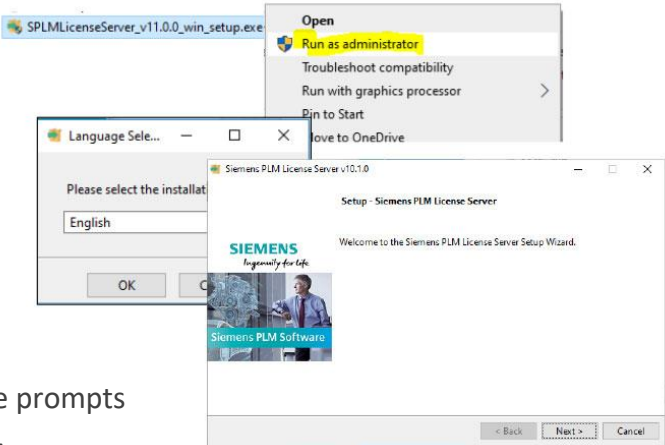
SPLMLicenseServer_v11.0.0_win_setup.exe

Open
Run as administrator
Troubleshoot compatibility
Run with graphics processor
Pin to Start
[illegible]ove to OneDrive

Language Sele...
Please select the installat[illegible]
English
OK
C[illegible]

Siemens PLM License Server v10.1.0
Setup - Siemens PLM License Server
SIEMENS
Ingenuity for life
Welcome to the Siemens PLM License Server Setup Wizard.
Siemens PLM Software
< Back
Next >
Cancel

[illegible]e prompts